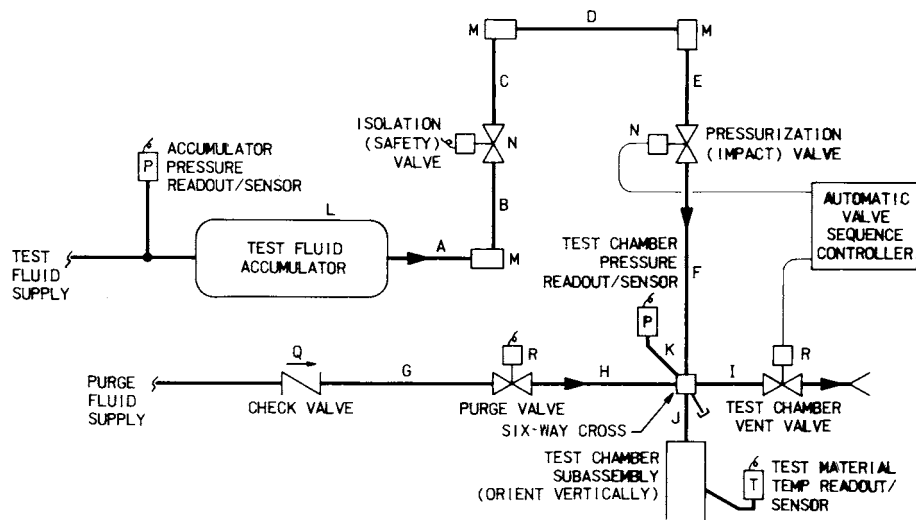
M
D
M
C
E
ISOLATION (SAFETY) VALVE
N
N
PRESSURIZATION (IMPACT) VALVE
P
ACCUMULATOR PRESSURE READOUT/SENSOR
B
L
TEST FLUID SUPPLY
TEST FLUID ACCUMULATOR
A
M
AUTOMATIC VALVE SEQUENCE CONTROLLER
TEST CHAMBER PRESSURE READOUT/SENSOR
F
P
K
Q
G
R
R
PURGE FLUID SUPPLY
H
I
CHECK VALVE
PURGE VALVE
TEST CHAMBER VENT VALVE
SIX-WAY CROSS
J
TEST CHAMBER SUBASSEMBLY (ORIENT VERTICALLY)
T
TEST MATERIAL TEMP READOUT/ SENSOR